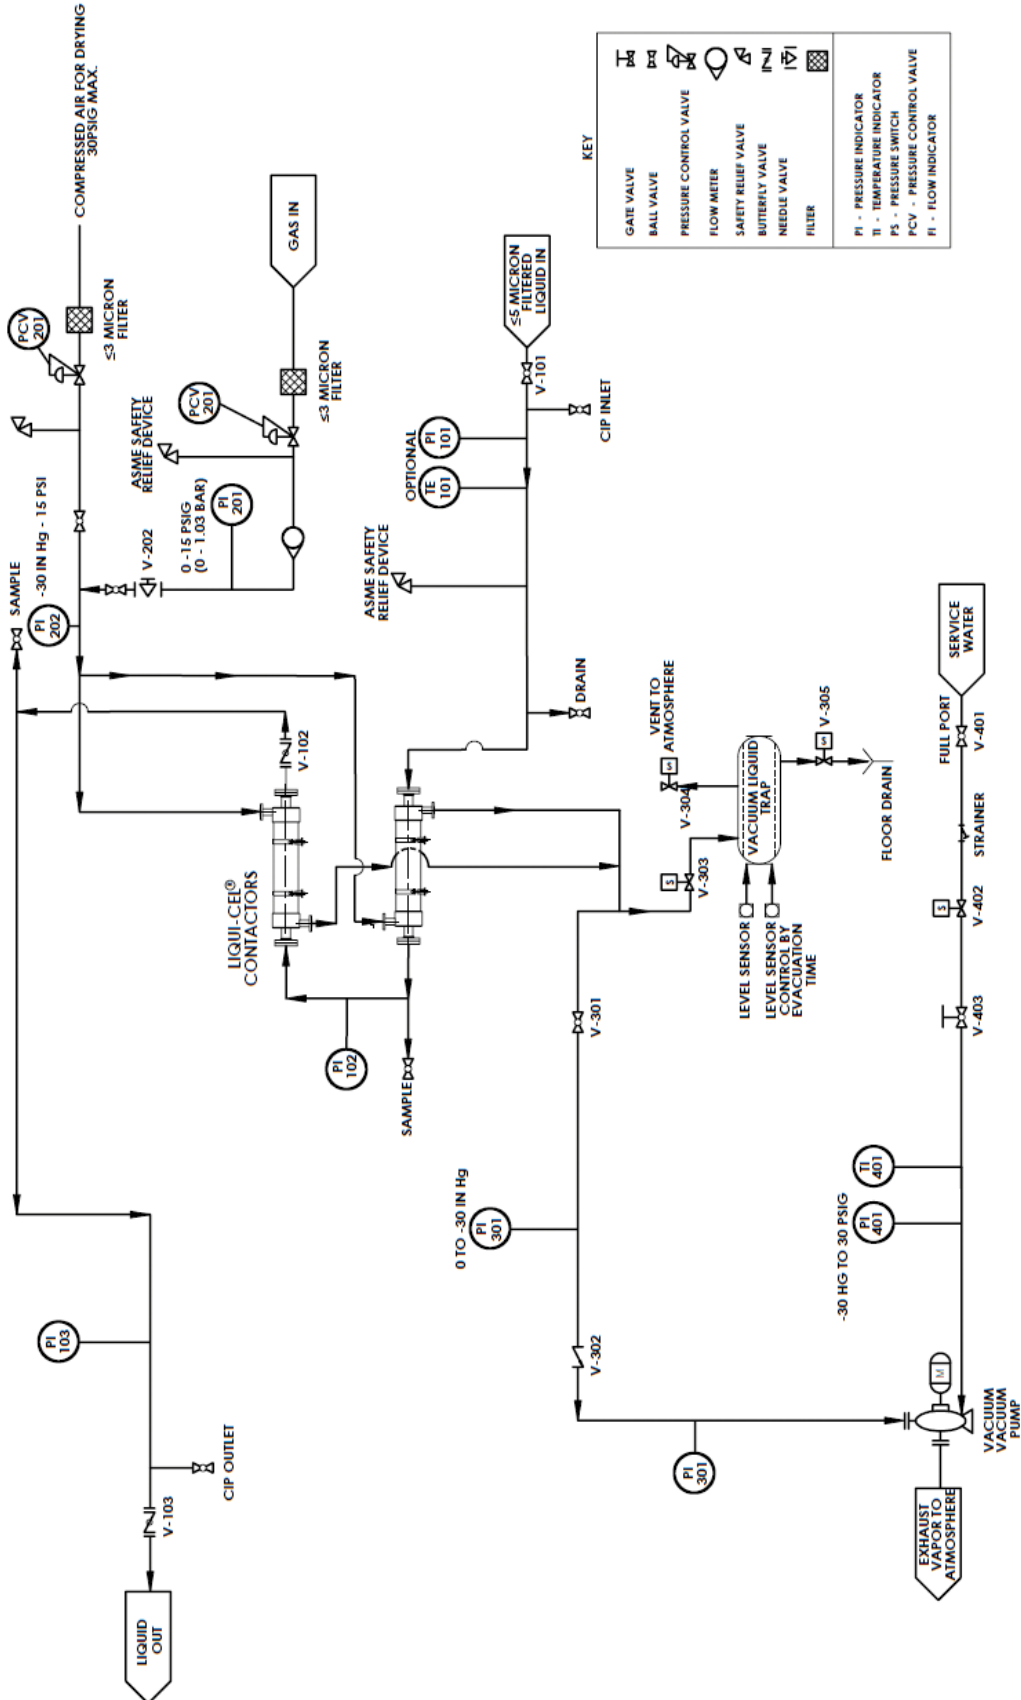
KEY

GATE VALVE
BALL VALVE
PRESSURE CONTROL VALVE
FLOW METER
SAFETY RELIEF VALVE
BUTTERFLY VALVE
NEEDLE VALVE
FILTER

PI - PRESSURE INDICATOR
TI - TEMPERATURE INDICATOR
PS - PRESSURE SWITCH
PCV - PRESSURE CONTROL VALVE
FI - FLOW INDICATOR

COMPRESSED AIR FOR DRYING 30PSIG MAX.

PCV 201

≤3 MICRON FILTER

GAS IN

PCV 201

≤3 MICRON FILTER

ASME SAFETY RELIEF DEVICE

PI 201

0 -15 PSIG (0 - 1.03 BAR)

V-202

PI 202

-30 IN Hg - 15 PSI

SAMPLE

≤5 MICRON FILTERED LIQUID IN

V-101

CIP INLET

OPTIONAL

PI 101

TE 101

ASME SAFETY RELIEF DEVICE

DRAIN

V-102

LIQUI-CEL® CONTACTORS

PI 102

SAMPLE

VENT TO ATMOSPHERE

S

V-304

VACUUM LIQUID TRAP

S

V-305

FLOOR DRAIN

S

V-303

LEVEL SENSOR

LEVEL SENSOR CONTROL BY EVACUATION TIME

SERVICE WATER

FULL PORT

V-401

STRAINER

S

V-402

V-403

V-301

0 TO -30 IN Hg

PI 301

TI 401

PI 401

-30 HG TO 30 PSIG

V-302

PI 301

M

VACUUM VACUUM PUMP

EXHAUST VAPOR TO ATMOSPHERE

PI 103

CIP OUTLET

V-103

LIQUID OUT